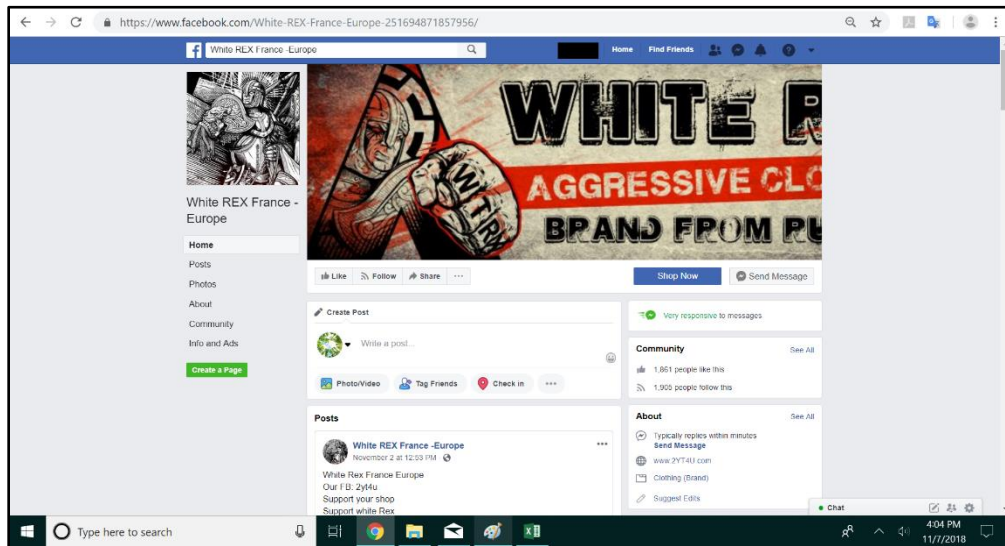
https://www.facebook.com/White-REX-France-Europe-251694871857956/

White REX France -Europe

Home Find Friends

WHITE R
AGGRESSIVE CLO
BRAND FROM RU

WTR

White REX France - Europe

Home
Posts
Photos
About
Community
Info and Ads

Create a Page

Like Follow Share ···

Shop Now Send Message

Create Post

Write a post...

Photo/Video Tag Friends Check in ···

Very responsive to messages

Community See All
1,861 people like this
1,905 people follow this

About See All
Typically replies within minutes
Send Message
www.2YT4U.com
Clothing (Brand)
Suggest Edits

Posts

White REX France -Europe
November 2 at 12:53 PM

White Rex France Europe
Our FB: 2yt4u
Support your shop
Support white Rex

Chat

Type here to search

4:04 PM
11/7/2018